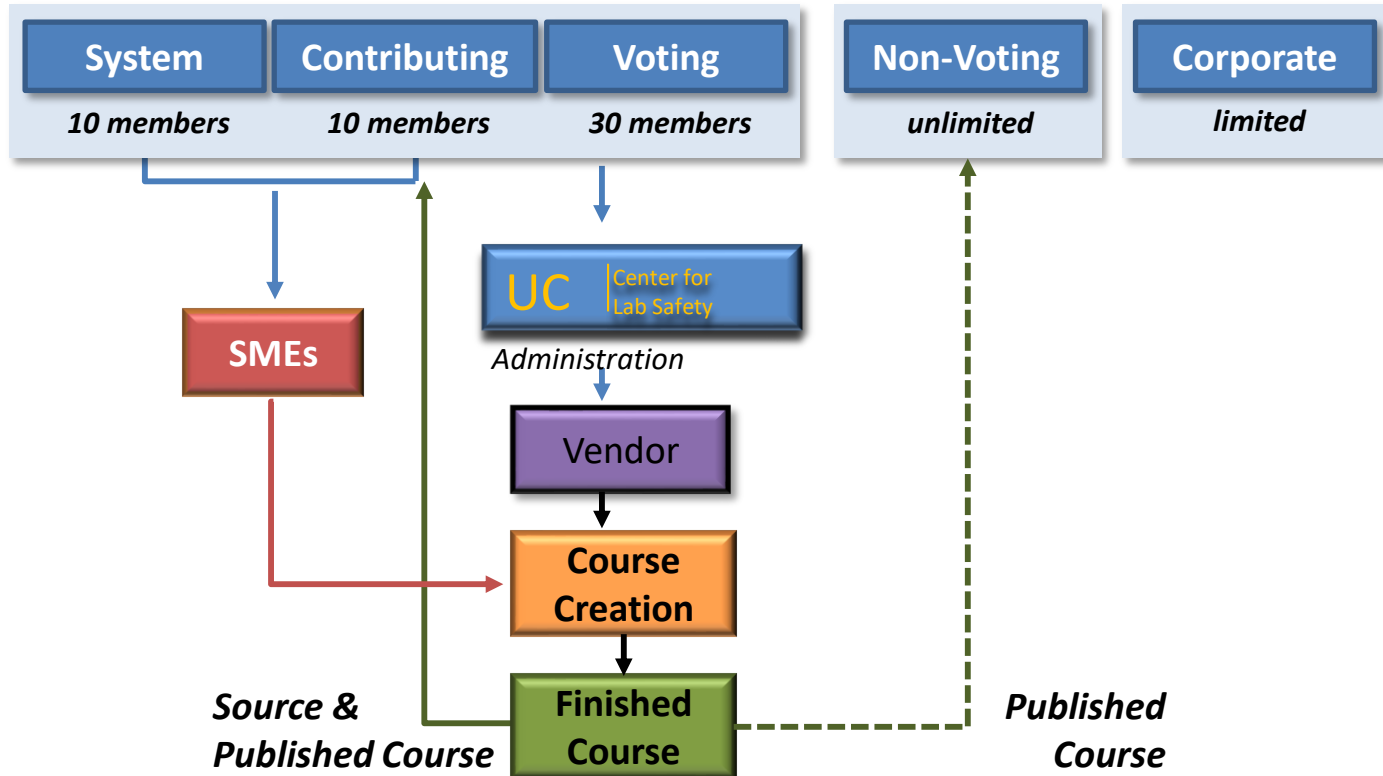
System
10 members

Contributing
10 members

Voting
30 members

Non-Voting
unlimited

Corporate
limited

UC Center for Lab Safety
Administration

SMEs

Vendor

Course Creation

Finished Course

Source & Published Course

Published Course